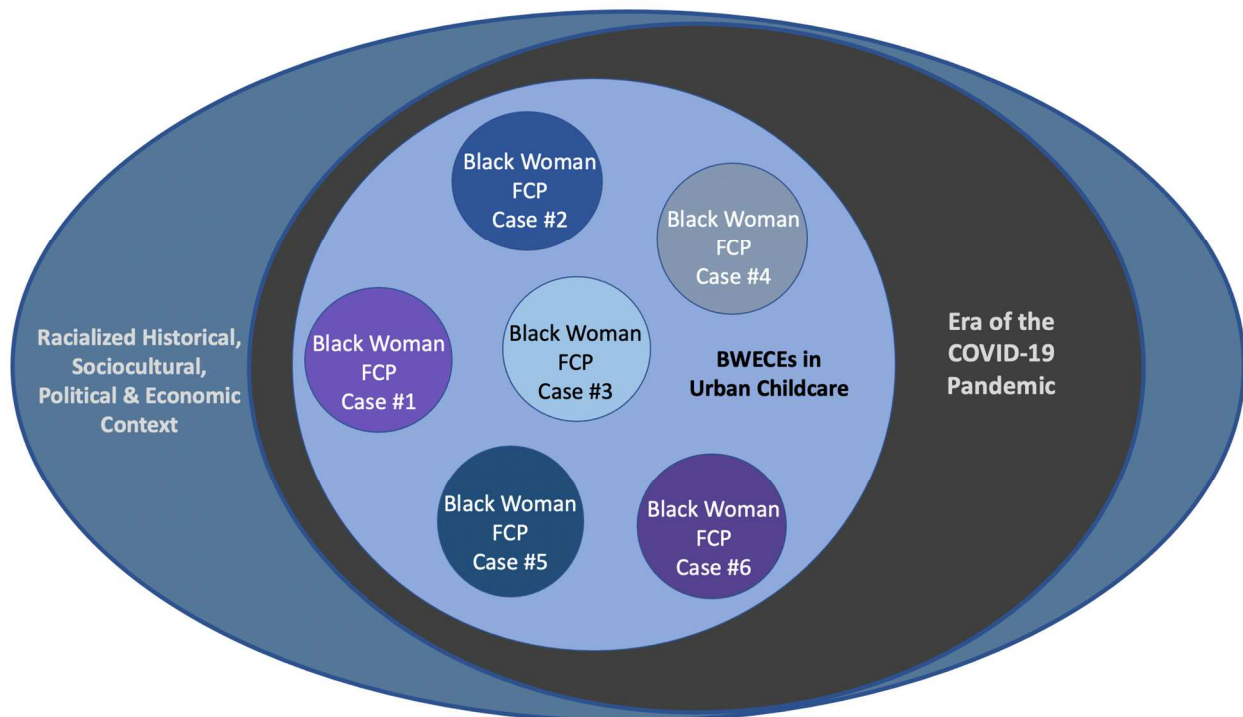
Racialized Historical, Sociocultural, Political & Economic Context

Black Woman FCP Case #2

Black Woman FCP Case #4

Black Woman FCP Case #1

Black Woman FCP Case #3

BWECEs in Urban Childcare

Era of the COVID-19 Pandemic

Black Woman FCP Case #5

Black Woman FCP Case #6